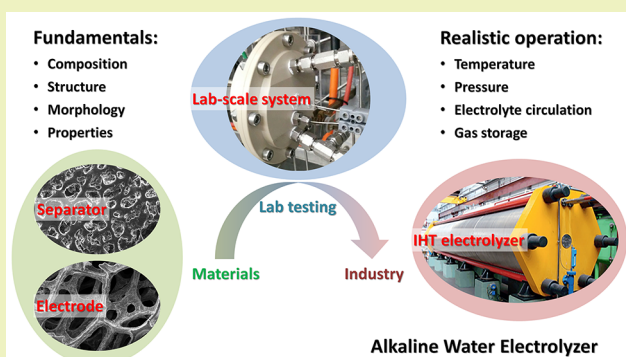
Fundamentals:
• Composition
• Structure
• Morphology
• Properties

Lab-scale system

Realistic operation:
• Temperature
• Pressure
• Electrolyte circulation
• Gas storage

Separator

Electrode

Lab testing

Materials

Industry

IHT electrolyzer

Alkaline Water Electrolyzer